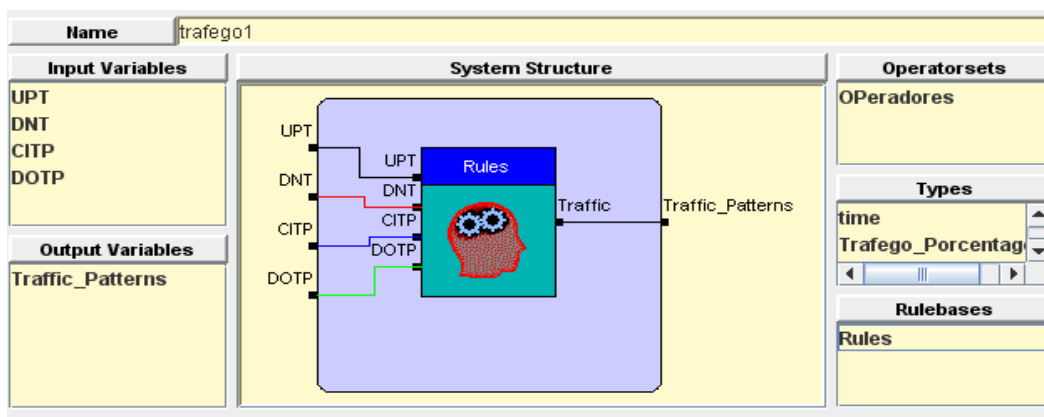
Name trafego1

Input Variables
UPT
DNT
CITP
DOTP

Output Variables
Traffic_Patterns

System Structure

UPT
DNT
CITP
DOTP
UPT
DNT
CITP
DOTP
Rules
Traffic
Traffic_Patterns

Operatorsets
OPeradores

Types
time
Trafego_Porcentag

Rulebases
Rules